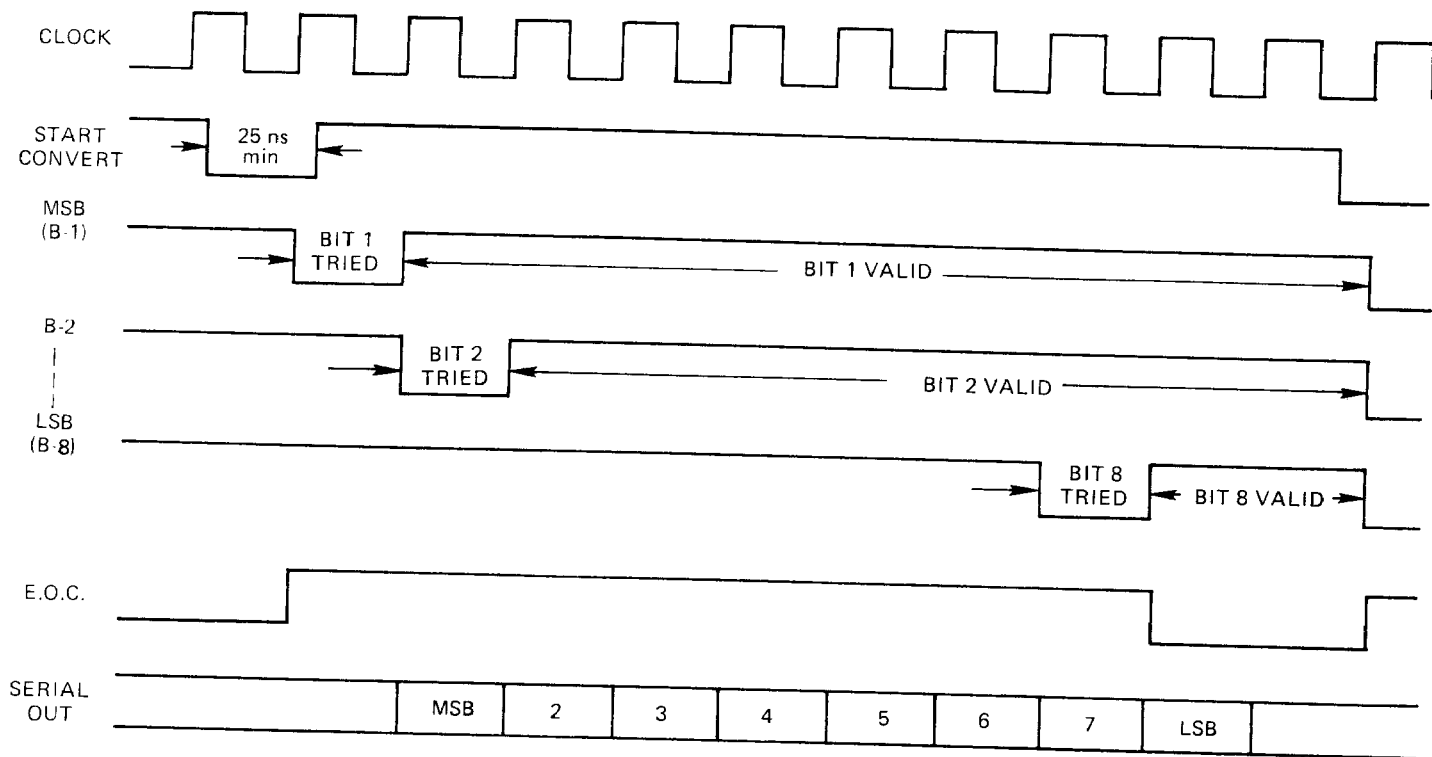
CLOCK

START CONVERT

25 ns min

MSB (B-1)

BIT 1 TRIED

BIT 1 VALID

B-2

BIT 2 TRIED

BIT 2 VALID

LSB (B-8)

BIT 8 TRIED

BIT 8 VALID

E.O.C.

SERIAL OUT

| MSB | 2 | 3 | 4 | 5 | 6 | 7 | LSB |
|---|---|---|---|---|---|---|---|